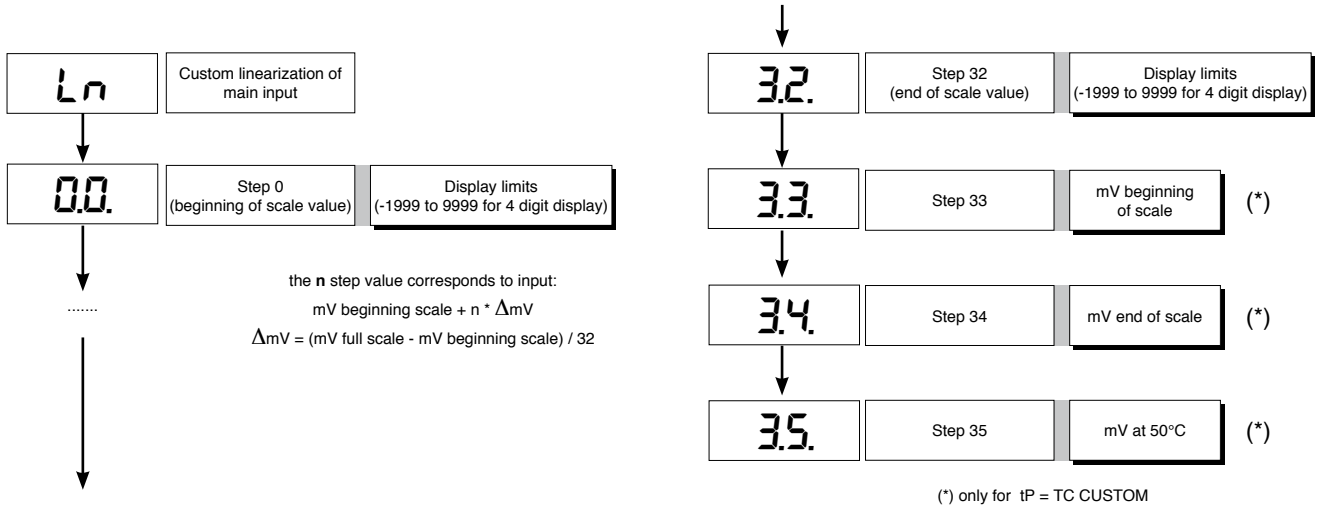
Ln

Custom linearization of main input

0.0.

Step 0 (beginning of scale value)

Display limits (-1999 to 9999 for 4 digit display)

.......

the **n** step value corresponds to input:

mV beginning scale + n * $\Delta$mV

$\Delta$mV = (mV full scale - mV beginning scale) / 32

3.2.

Step 32 (end of scale value)

Display limits (-1999 to 9999 for 4 digit display)

3.3.

Step 33

mV beginning of scale

(*)

3.4.

Step 34

mV end of scale

(*)

3.5.

Step 35

mV at 50°C

(*)

(*) only for tP = TC CUSTOM